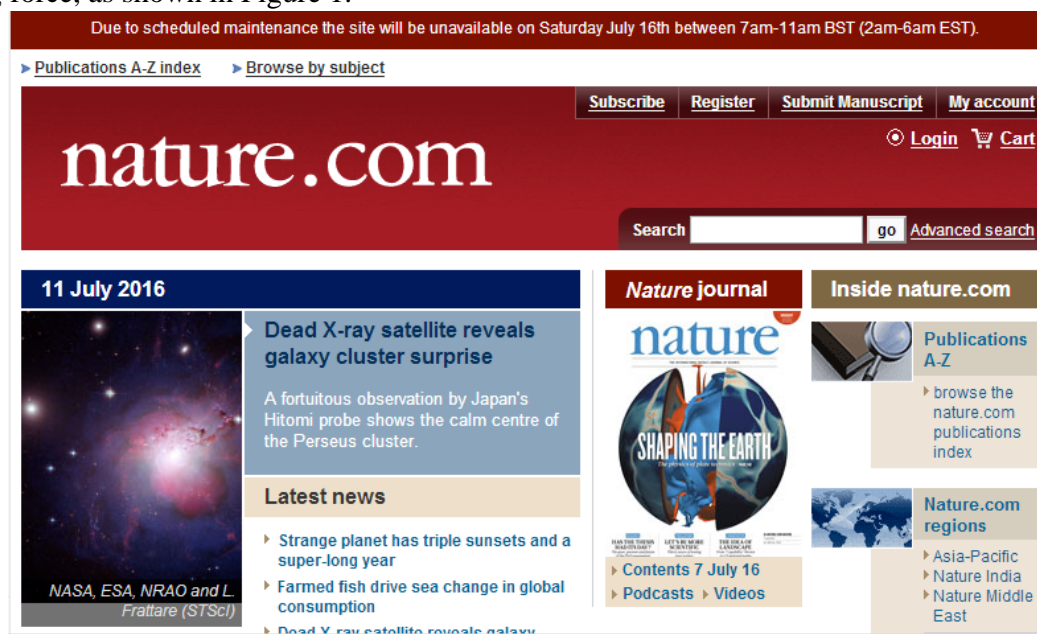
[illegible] force, as shown in Figure 1.

Due to scheduled maintenance the site will be unavailable on Saturday July 16th between 7am-11am BST (2am-6am EST).

Publications A-Z index
Browse by subject

Subscribe | Register | Submit Manuscript | My account

Login
Cart

nature.com

Search
go
Advanced search

11 July 2016

Dead X-ray satellite reveals galaxy cluster surprise

A fortuitous observation by Japan's Hitomi probe shows the calm centre of the Perseus cluster.

NASA, ESA, NRAO and L. Frattare (STScI)

Latest news

Strange planet has triple sunsets and a super-long year
Farmed fish drive sea change in global consumption
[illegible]

Nature journal

nature
SHAPING THE EARTH

Contents 7 July 16
Podcasts
Videos

Inside nature.com

Publications A-Z
browse the nature.com publications index

Nature.com regions
Asia-Pacific
Nature India
Nature Middle East